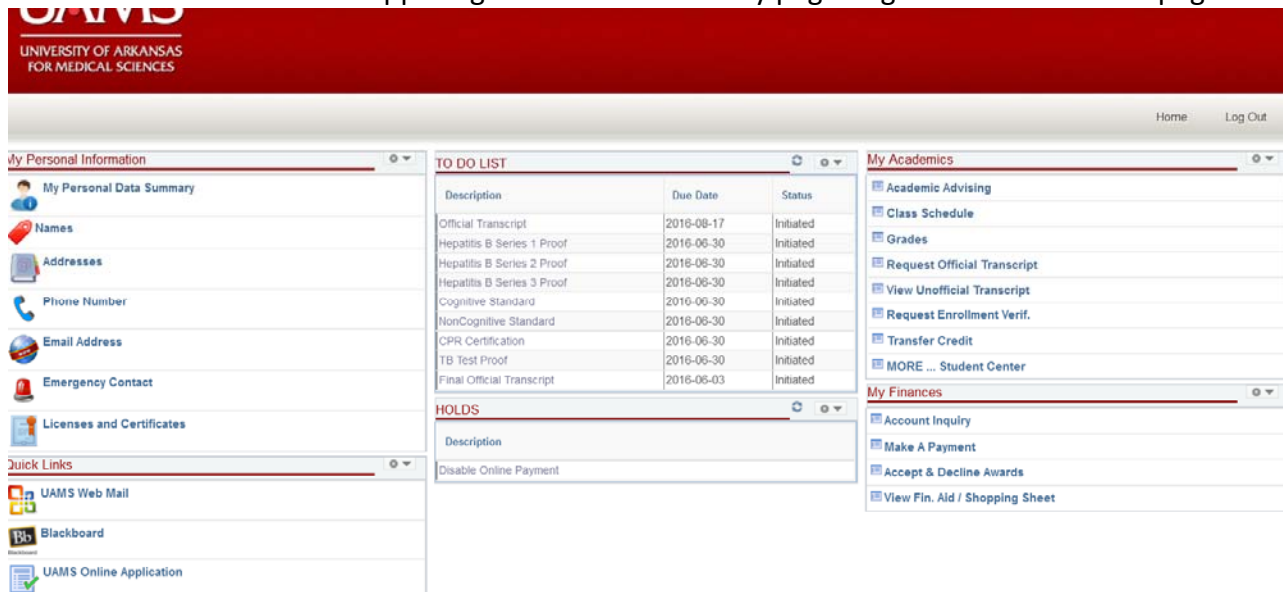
UNIVERSITY OF ARKANSAS FOR MEDICAL SCIENCES

Home Log Out

My Personal Information

My Personal Data Summary

Names

Addresses

Phone Number

Email Address

Emergency Contact

Licenses and Certificates

Quick Links

UAMS Web Mail

Blackboard

UAMS Online Application

TO DO LIST

| Description | Due Date | Status |
|---|---|---|
| Official Transcript | 2016-08-17 | Initiated |
| Hepatitis B Series 1 Proof | 2016-06-30 | Initiated |
| Hepatitis B Series 2 Proof | 2016-06-30 | Initiated |
| Hepatitis B Series 3 Proof | 2016-06-30 | Initiated |
| Cognitive Standard | 2016-06-30 | Initiated |
| NonCognitive Standard | 2016-06-30 | Initiated |
| CPR Certification | 2016-06-30 | Initiated |
| TB Test Proof | 2016-06-30 | Initiated |
| Final Official Transcript | 2016-06-03 | Initiated |

HOLDS

| Description |
|---|
| Disable Online Payment |

My Academics

Academic Advising

Class Schedule

Grades

Request Official Transcript

View Unofficial Transcript

Request Enrollment Verif.

Transfer Credit

MORE ... Student Center

My Finances

Account Inquiry

Make A Payment

Accept & Decline Awards

View Fin. Aid / Shopping Sheet